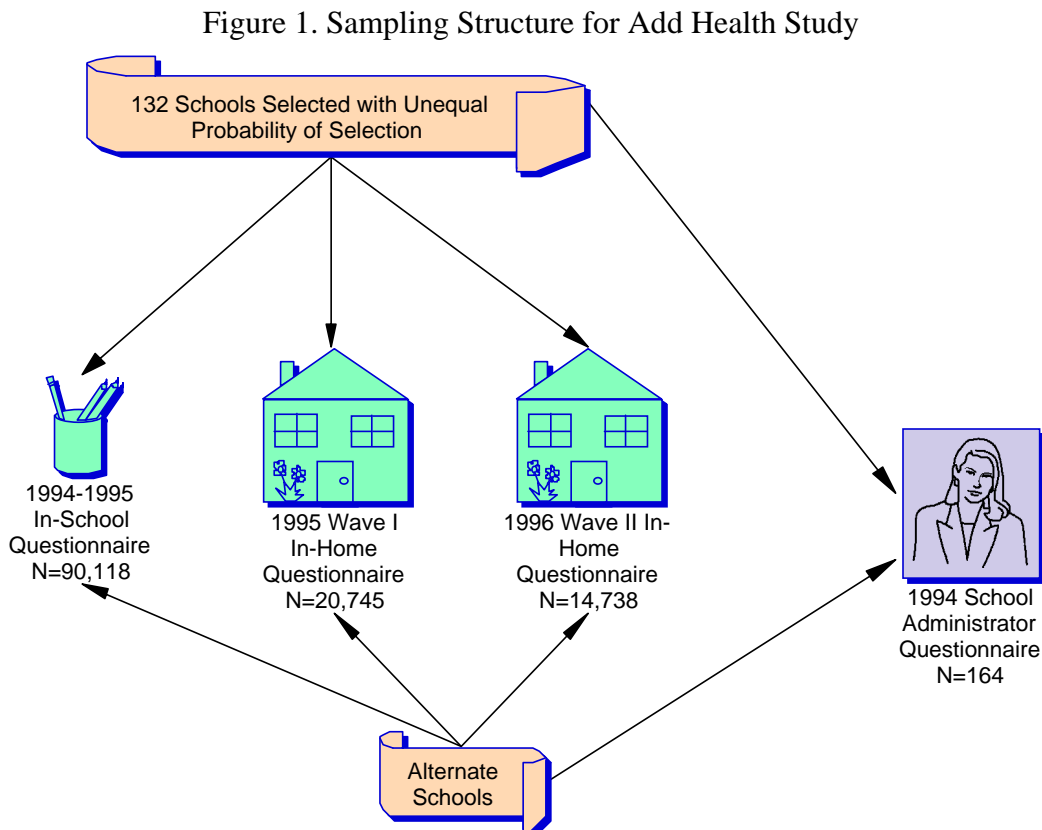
Figure 1. Sampling Structure for Add Health Study

132 Schools Selected with Unequal Probability of Selection

1994-1995 In-School Questionnaire N=90,118

1995 Wave I In-Home Questionnaire N=20,745

1996 Wave II In-Home Questionnaire N=14,738

1994 School Administrator Questionnaire N=164

Alternate Schools